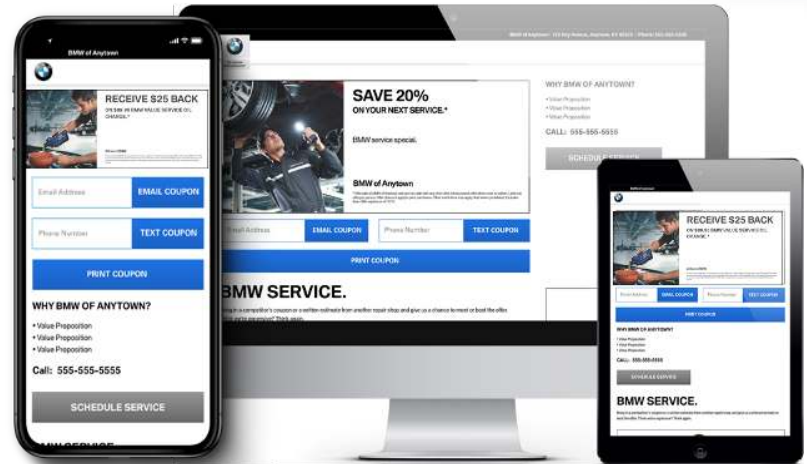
BMW of Anytown

RECEIVE $25 BACK

ON BMW VALUE SERVICE OIL CHANGE.*

Email Address

EMAIL COUPON

Phone Number

TEXT COUPON

PRINT COUPON

WHY BMW OF ANYTOWN?

• Value Proposition
• Value Proposition
• Value Proposition

Call: 555-555-5555

SCHEDULE SERVICE

SAVE 20%

ON YOUR NEXT SERVICE.*

BMW service special.

BMW of Anytown

Email Address

EMAIL COUPON

Phone Number

TEXT COUPON

PRINT COUPON

BMW SERVICE.

WHY BMW OF ANYTOWN?

• Value Proposition
• Value Proposition
• Value Proposition

CALL: 555-555-5555

SCHEDULE SERVICE

RECEIVE $25 BACK

ON BMW VALUE SERVICE OIL CHANGE.*

Email Address

EMAIL COUPON

Phone Number

TEXT COUPON

PRINT COUPON

WHY BMW OF ANYTOWN?

• Value Proposition
• Value Proposition
• Value Proposition

Call: 555-555-5555

SCHEDULE SERVICE

BMW SERVICE.